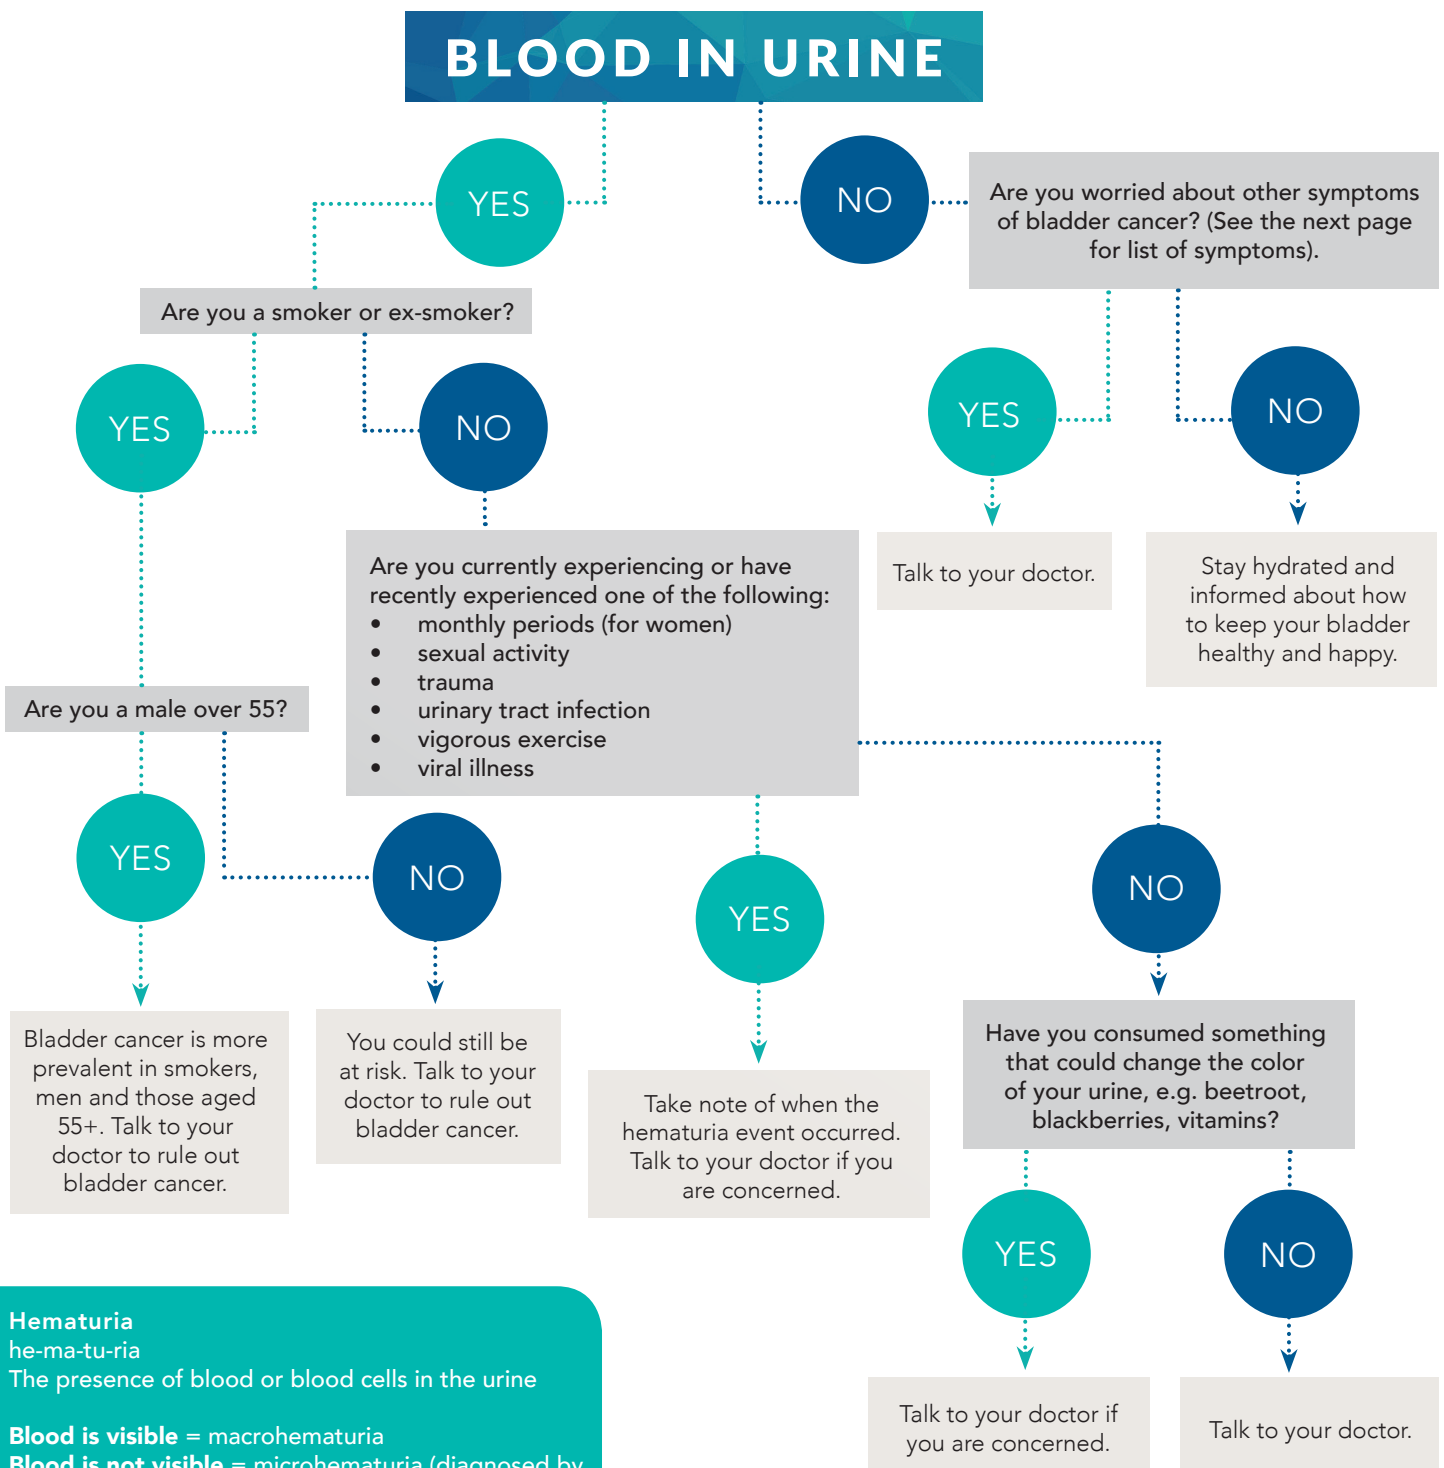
BLOOD IN URINE

YES

NO

Are you worried about other symptoms of bladder cancer? (See the next page for list of symptoms).

Are you a smoker or ex-smoker?

YES

NO

YES

NO

Talk to your doctor.

Stay hydrated and informed about how to keep your bladder healthy and happy.

Are you currently experiencing or have recently experienced one of the following:
• monthly periods (for women)
• sexual activity
• trauma
• urinary tract infection
• vigorous exercise
• viral illness

Are you a male over 55?

YES

NO

YES

NO

Bladder cancer is more prevalent in smokers, men and those aged 55+. Talk to your doctor to rule out bladder cancer.

You could still be at risk. Talk to your doctor to rule out bladder cancer.

Take note of when the hematuria event occurred. Talk to your doctor if you are concerned.

Have you consumed something that could change the color of your urine, e.g. beetroot, blackberries, vitamins?

YES

NO

Hematuria
he-ma-tu-ria
The presence of blood or blood cells in the urine

Blood is visible = macrohematuria
Blood is not visible = microhematuria (diagnosed by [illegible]

Talk to your doctor if you are concerned.

Talk to your doctor.